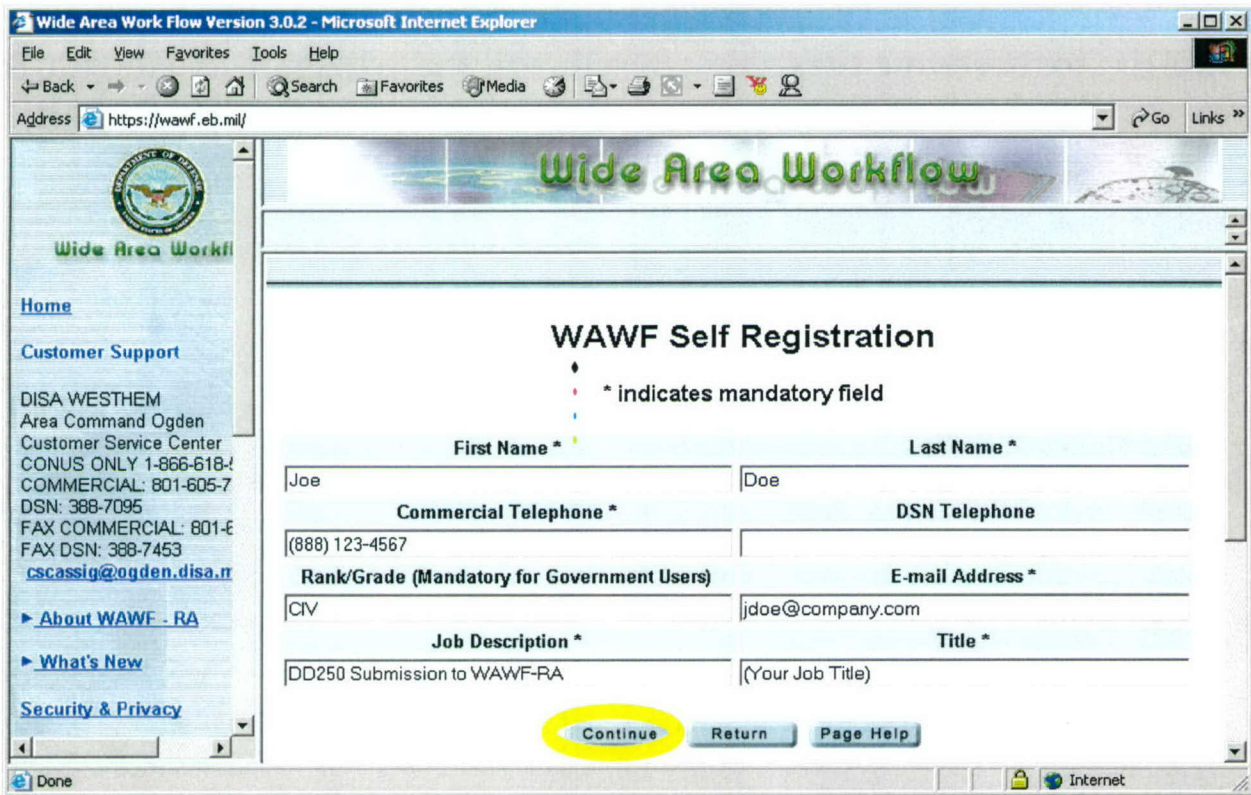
Wide Area Work Flow Version 3.0.2 - Microsoft Internet Explorer

File Edit View Favorites Tools Help

Back Search Favorites Media

Address https://wawf.eb.mil/ Go Links

Wide Area Workfl

Home

Customer Support

DISA WESTHEM
Area Command Ogden
Customer Service Center
CONUS ONLY 1-866-618-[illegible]
COMMERCIAL: 801-605-7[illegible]
DSN: 388-7095
FAX COMMERCIAL: 801-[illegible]
FAX DSN: 388-7453
cscassig@ogden.disa.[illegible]

About WAWF - RA

What's New

Security & Privacy

Wide Area Workflow

WAWF Self Registration

* indicates mandatory field

| First Name * | Last Name * |
|---|---|
| Joe | Doe |
| Commercial Telephone * | DSN Telephone |
| (888) 123-4567 | |
| Rank/Grade (Mandatory for Government Users) | E-mail Address * |
| CIV | jdoe@company.com |
| Job Description * | Title * |
| DD250 Submission to WAWF-RA | (Your Job Title) |

Continue Return Page Help

Done Internet